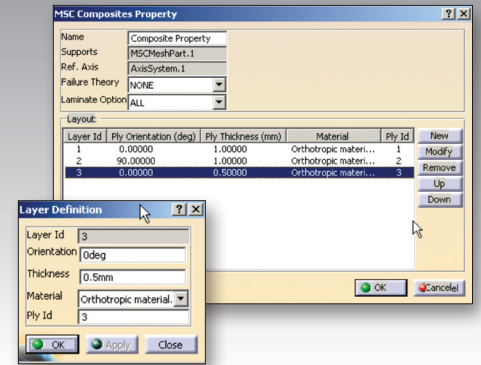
MSC Composites Property

?

X

Name
Composite Property

Supports
MSCMeshPart.1

Ref. Axis
AxisSystem.1

Failure Theory
NONE

Laminate Option
ALL

Layout

| Layer Id | Ply Orientation (deg) | Ply Thickness (mm) | Material | Ply Id |
|---|---|---|---|---|
| 1 | 0.00000 | 1.00000 | Orthotropic materi... | 1 |
| 2 | 90.00000 | 1.00000 | Orthotropic materi... | 2 |
| 3 | 0.00000 | 0.50000 | Orthotropic materi... | 3 |

New

Modify

Remove

Up

Down

OK

Cancel

Layer Definition

?

X

Layer Id
3

Orientation
0deg

Thickness
0.5mm

Material
Orthotropic material.

Ply Id
3

OK

Apply

Close